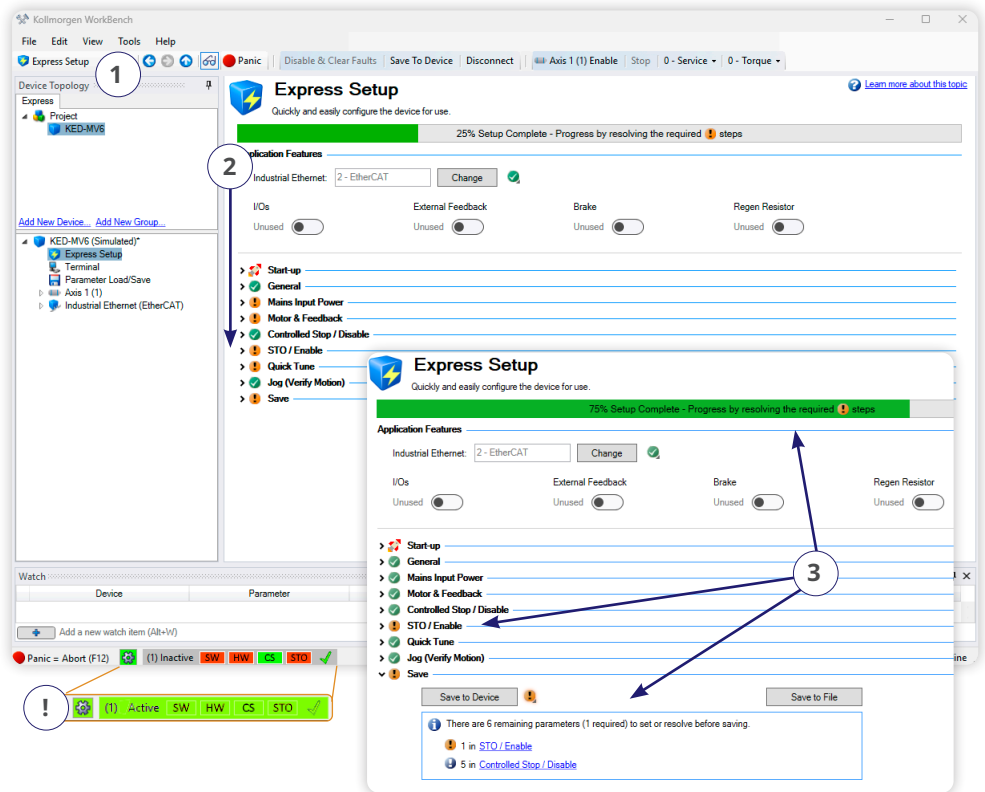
Kollmorgen WorkBench

File Edit View Tools Help

Express Setup 1 Panic Disable & Clear Faults Save To Device Disconnect Axis 1 (1) Enable Stop 0 - Service 0 - Torque

Device Topology

Express

Project
KED-MV6

Add New Device... Add New Group...

KED-MV6 (Simulated)*
Express Setup
Terminal
Parameter Load/Save
Axis 1 (1)
Industrial Ethernet (EtherCAT)

Express Setup
Quickly and easily configure the device for use.

Learn more about this topic

25% Setup Complete - Progress by resolving the required steps

2

Application Features

Industrial Ethernet: 2 - EtherCAT Change

I/Os Unused
External Feedback Unused
Brake Unused
Regen Resistor Unused

Start-up
General
Mains Input Power
Motor & Feedback
Controlled Stop / Disable
STO / Enable
Quick Tune
Jog (Verify Motion)
Save

Express Setup
Quickly and easily configure the device for use.

75% Setup Complete - Progress by resolving the required steps

Application Features

Industrial Ethernet: 2 - EtherCAT Change

I/Os Unused
External Feedback Unused
Brake Unused
Regen Resistor Unused

Start-up
General
Mains Input Power
Motor & Feedback
Controlled Stop / Disable
STO / Enable
Quick Tune
Jog (Verify Motion)
Save

3

Save to Device Save to File

There are 6 remaining parameters (1 required) to set or resolve before saving.
1 in STO / Enable
5 in Controlled Stop / Disable

Watch
Device Parameter
Add a new watch item (Alt+W)

Panic = Abort (F12) (1) Inactive SW HW CS STO

!

(1) Active SW HW CS STO